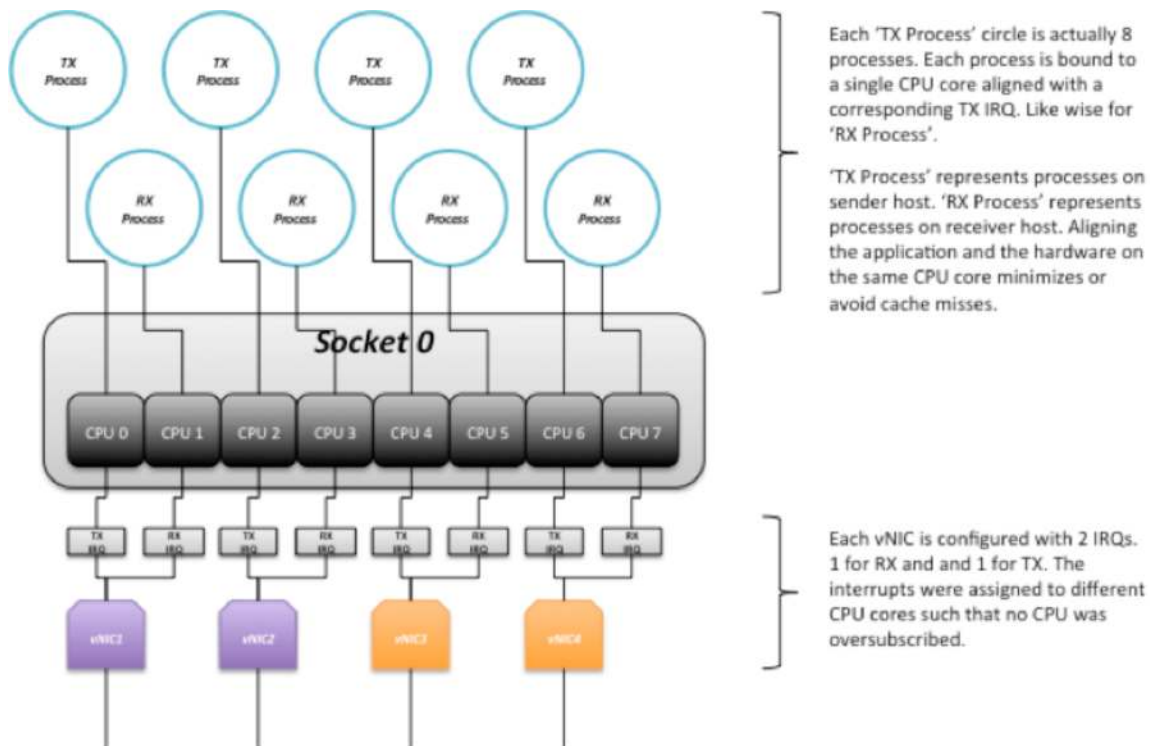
TX Process

TX Process

TX Process

TX Process

RX Process

RX Process

RX Process

RX Process

Socket 0

CPU 0 CPU 1 CPU 2 CPU 3 CPU 4 CPU 5 CPU 6 CPU 7

TX IRQ RX IRQ TX IRQ RX IRQ TX IRQ RX IRQ TX IRQ RX IRQ

vNIC1 vNIC2 vNIC3 vNIC4

Each 'TX Process' circle is actually 8 processes. Each process is bound to a single CPU core aligned with a corresponding TX IRQ. Like wise for 'RX Process'.

'TX Process' represents processes on sender host. 'RX Process' represents processes on receiver host. Aligning the application and the hardware on the same CPU core minimizes or avoid cache misses.

Each vNIC is configured with 2 IRQs. 1 for RX and and 1 for TX. The interrupts were assigned to different CPU cores such that no CPU was oversubscribed.